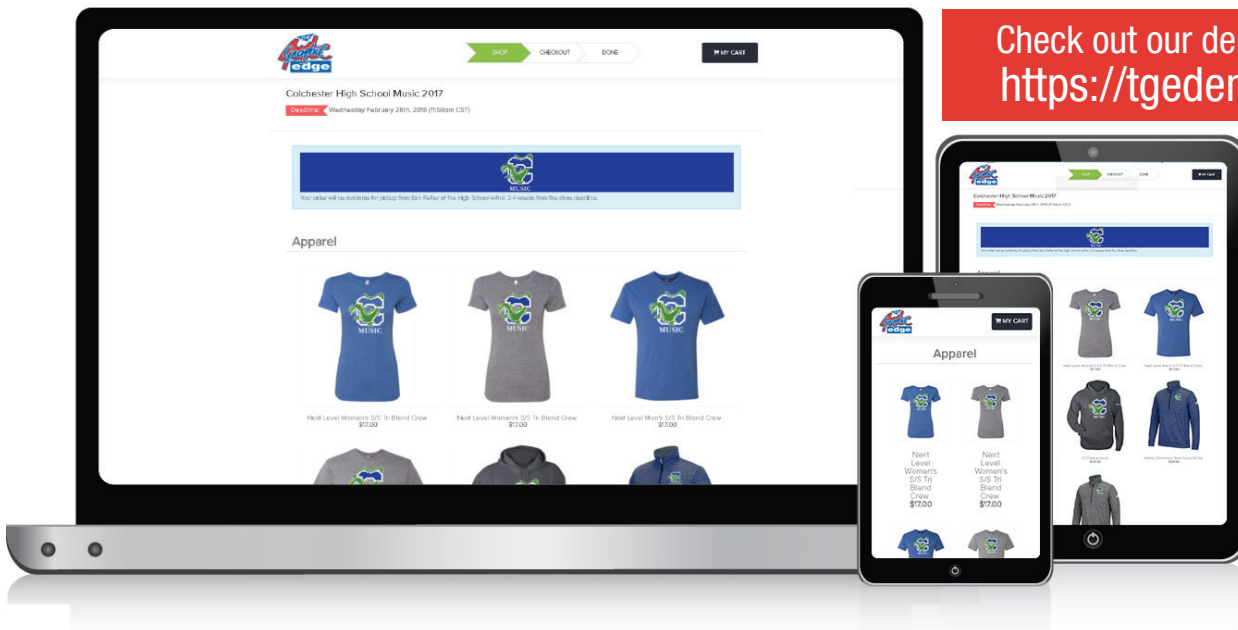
Check out our de
https://tgeder

Graphic edge

SHOP CHECKOUT DONE

MY CART

Colchester High School Music 2017

Deadline Wednesday February 28th, 2018 (11:59pm CST)

MUSIC

Your order will be available for pickup from Ben Peter at the High School within 2-4 weeks from the store deadline.

Apparel

MUSIC

MUSIC

MUSIC

Next Level Women's S/S Tri Blend Crew
$17.00

Next Level Women's S/S Tri Blend Crew
$17.00

Next Level Men's S/S Tri Blend Crew
$17.00

Graphic edge

MY CART

Apparel

Next Level Women's S/S Tri Blend Crew
$17.00

Next Level Women's S/S Tri Blend Crew
$17.00

Graphic edge

Colchester High School Music 2017

Deadline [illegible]

Next Level Women's S/S Tri Blend Crew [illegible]

Next Level Men's S/S Tri Blend Crew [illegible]

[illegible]

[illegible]